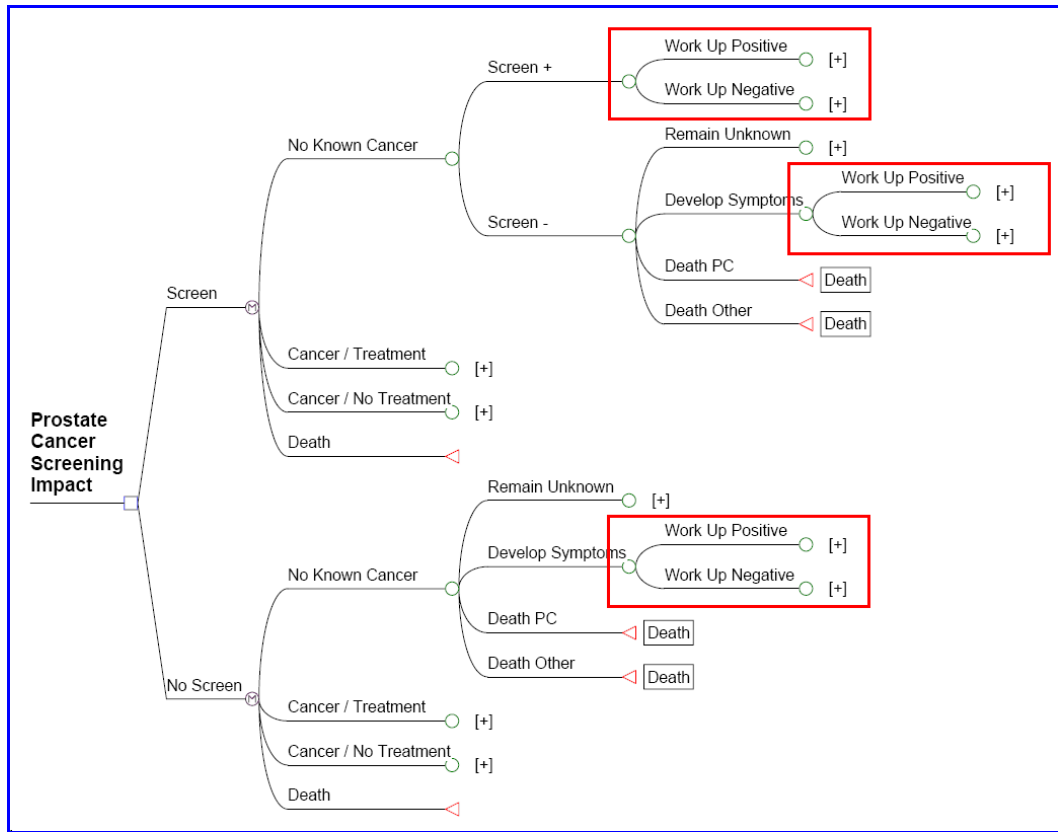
Prostate Cancer Screening Impact

Screen

No Known Cancer

Screen +

Work Up Positive [+]

Work Up Negative [+]

Screen -

Remain Unknown [+]

Develop Symptoms

Work Up Positive [+]

Work Up Negative [+]

Death PC Death

Death Other Death

Cancer / Treatment [+]

Cancer / No Treatment [+]

Death

No Screen

No Known Cancer

Remain Unknown [+]

Develop Symptoms

Work Up Positive [+]

Work Up Negative [+]

Death PC Death

Death Other Death

Cancer / Treatment [+]

Cancer / No Treatment [+]

Death